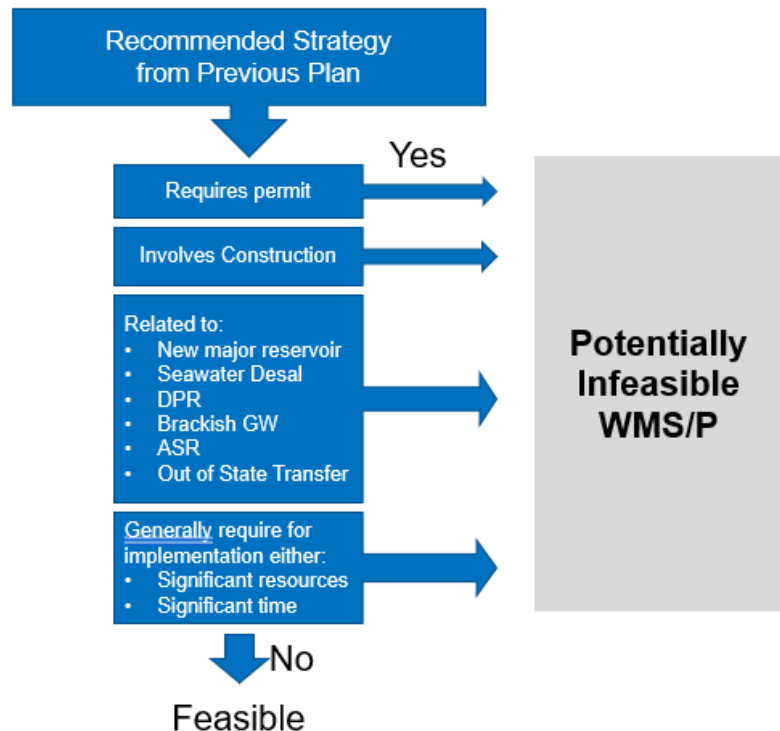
Recommended Strategy from Previous Plan

Yes

Requires permit

Involves Construction

Related to:
- New major reservoir
- Seawater Desal
- DPR
- Brackish GW
- ASR
- Out of State Transfer

Generally require for implementation either:
- Significant resources
- Significant time

Potentially Infeasible WMS/P

No

Feasible